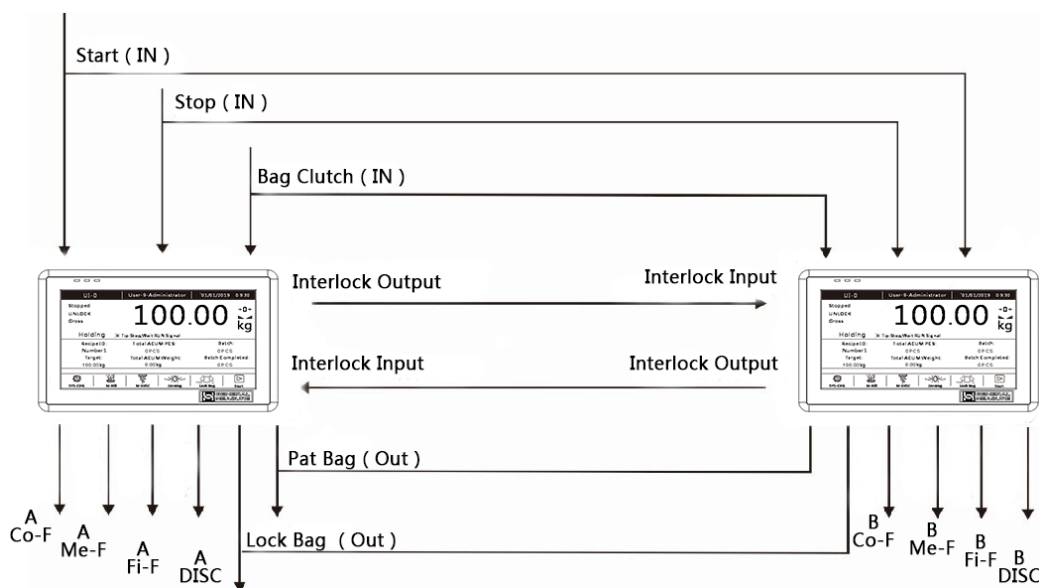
Start ( IN )

Stop ( IN )

Bag Clutch ( IN )

Interlock Output

Interlock Input

Interlock Input

Interlock Output

UI-0 User-9-Administrator 01/01/2019 0:9:30
Stopped
UNLOCK
Gross
100.00 kg
Holding
RecipeID: Number1
Target: 100.00kg
Total ACUM PCS: 0PCS
Total ACUM Weight: 0.00kg
Batch: 0PCS
Batch Completed: 0PCS

UI-0 User-9-Administrator 01/01/2019 0:9:30
Stopped
UNLOCK
Gross
100.00 kg
Holding
RecipeID: Number1
Target: 100.00kg
Total ACUM PCS: 0PCS
Total ACUM Weight: 0.00kg
Batch: 0PCS
Batch Completed: 0PCS

Pat Bag ( Out )

Lock Bag ( Out )

A Co-F
A Me-F
A Fi-F
A DISC

B Co-F
B Me-F
B Fi-F
B DISC